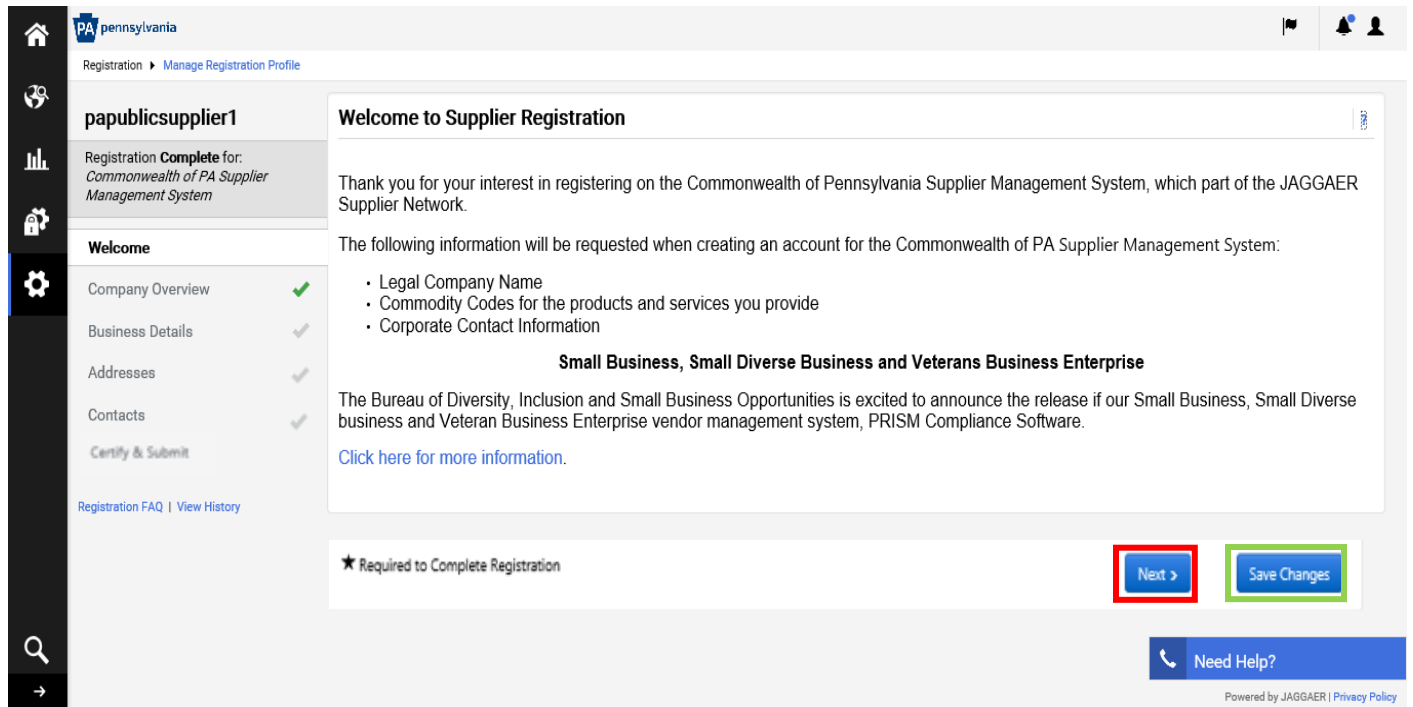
PA pennsylvania

Registration ▸ Manage Registration Profile

papublicsupplier1

Registration **Complete** for: *Commonwealth of PA Supplier Management System*

Welcome

Company Overview ✔

Business Details ✔

Addresses ✔

Contacts ✔

Certify & Submit

Registration FAQ | View History

Welcome to Supplier Registration

Thank you for your interest in registering on the Commonwealth of Pennsylvania Supplier Management System, which part of the JAGGAER Supplier Network.

The following information will be requested when creating an account for the Commonwealth of PA Supplier Management System:

- Legal Company Name
- Commodity Codes for the products and services you provide
- Corporate Contact Information

**Small Business, Small Diverse Business and Veterans Business Enterprise**

The Bureau of Diversity, Inclusion and Small Business Opportunities is excited to announce the release if our Small Business, Small Diverse business and Veteran Business Enterprise vendor management system, PRISM Compliance Software.

Click here for more information.

★ Required to Complete Registration

Next ›

Save Changes

Need Help?

Powered by JAGGAER | Privacy Policy